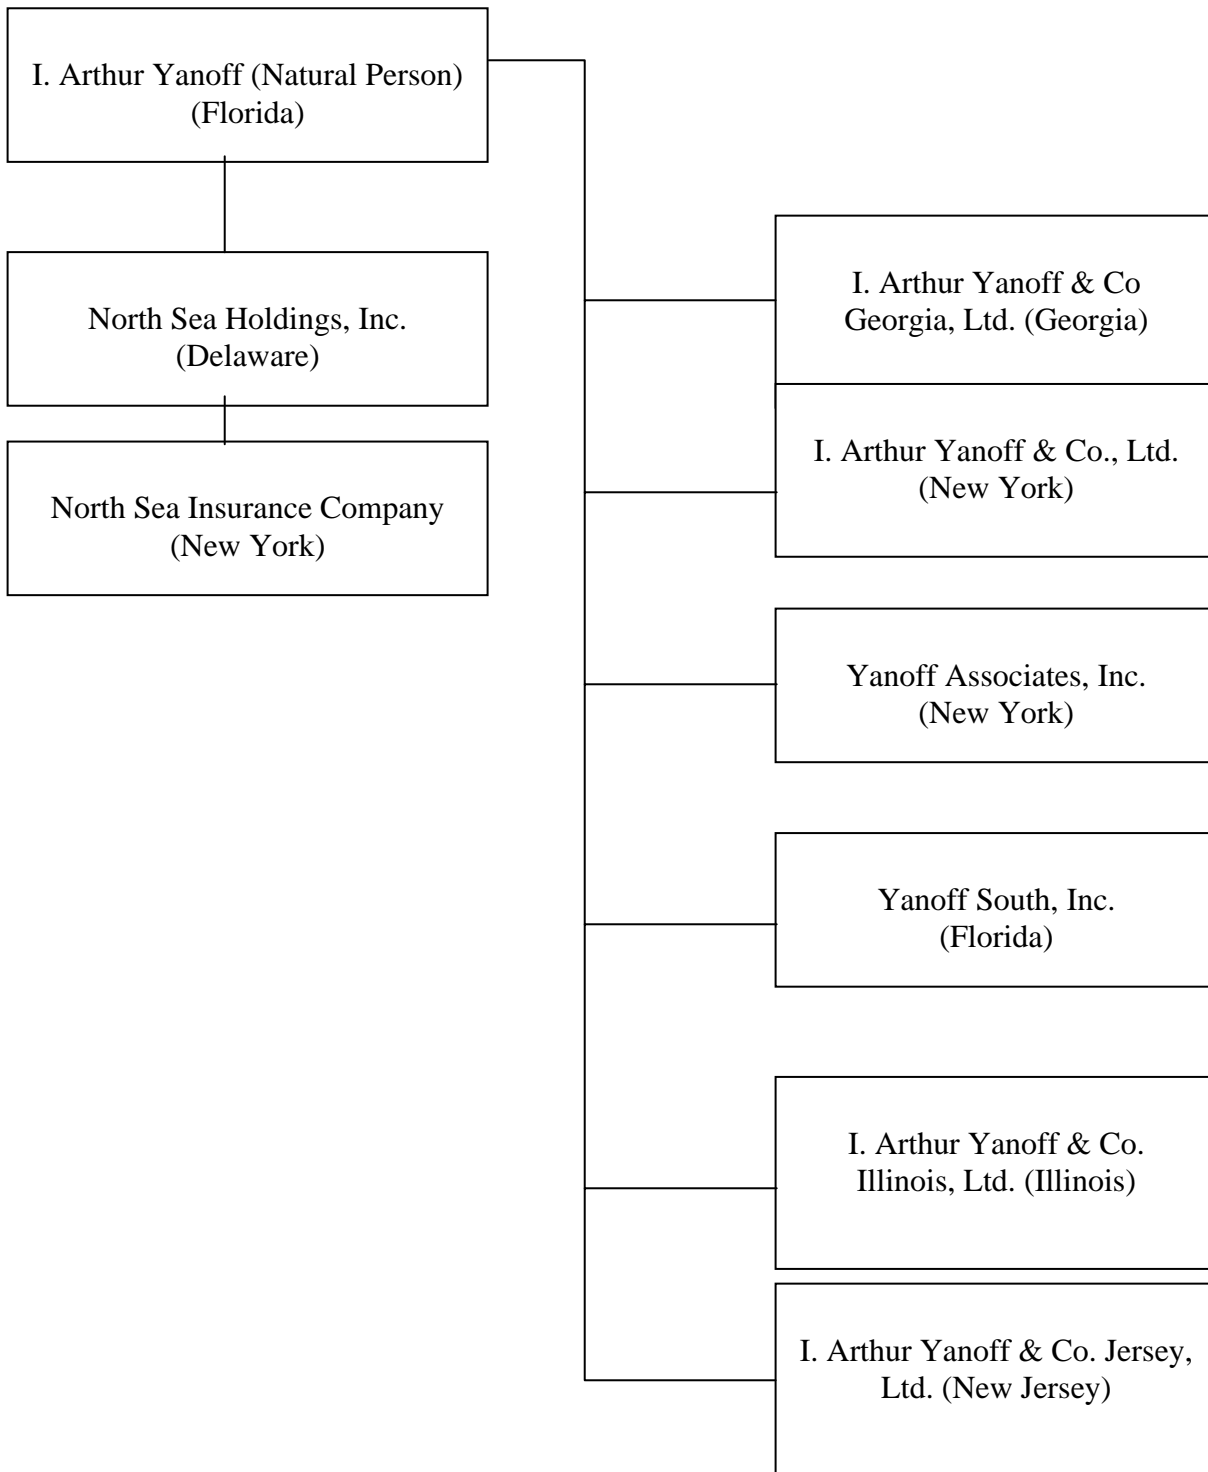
I. Arthur Yanoff (Natural Person) (Florida)

North Sea Holdings, Inc. (Delaware)

North Sea Insurance Company (New York)

I. Arthur Yanoff & Co Georgia, Ltd. (Georgia)

I. Arthur Yanoff & Co., Ltd. (New York)

Yanoff Associates, Inc. (New York)

Yanoff South, Inc. (Florida)

I. Arthur Yanoff & Co. Illinois, Ltd. (Illinois)

I. Arthur Yanoff & Co. Jersey, Ltd. (New Jersey)